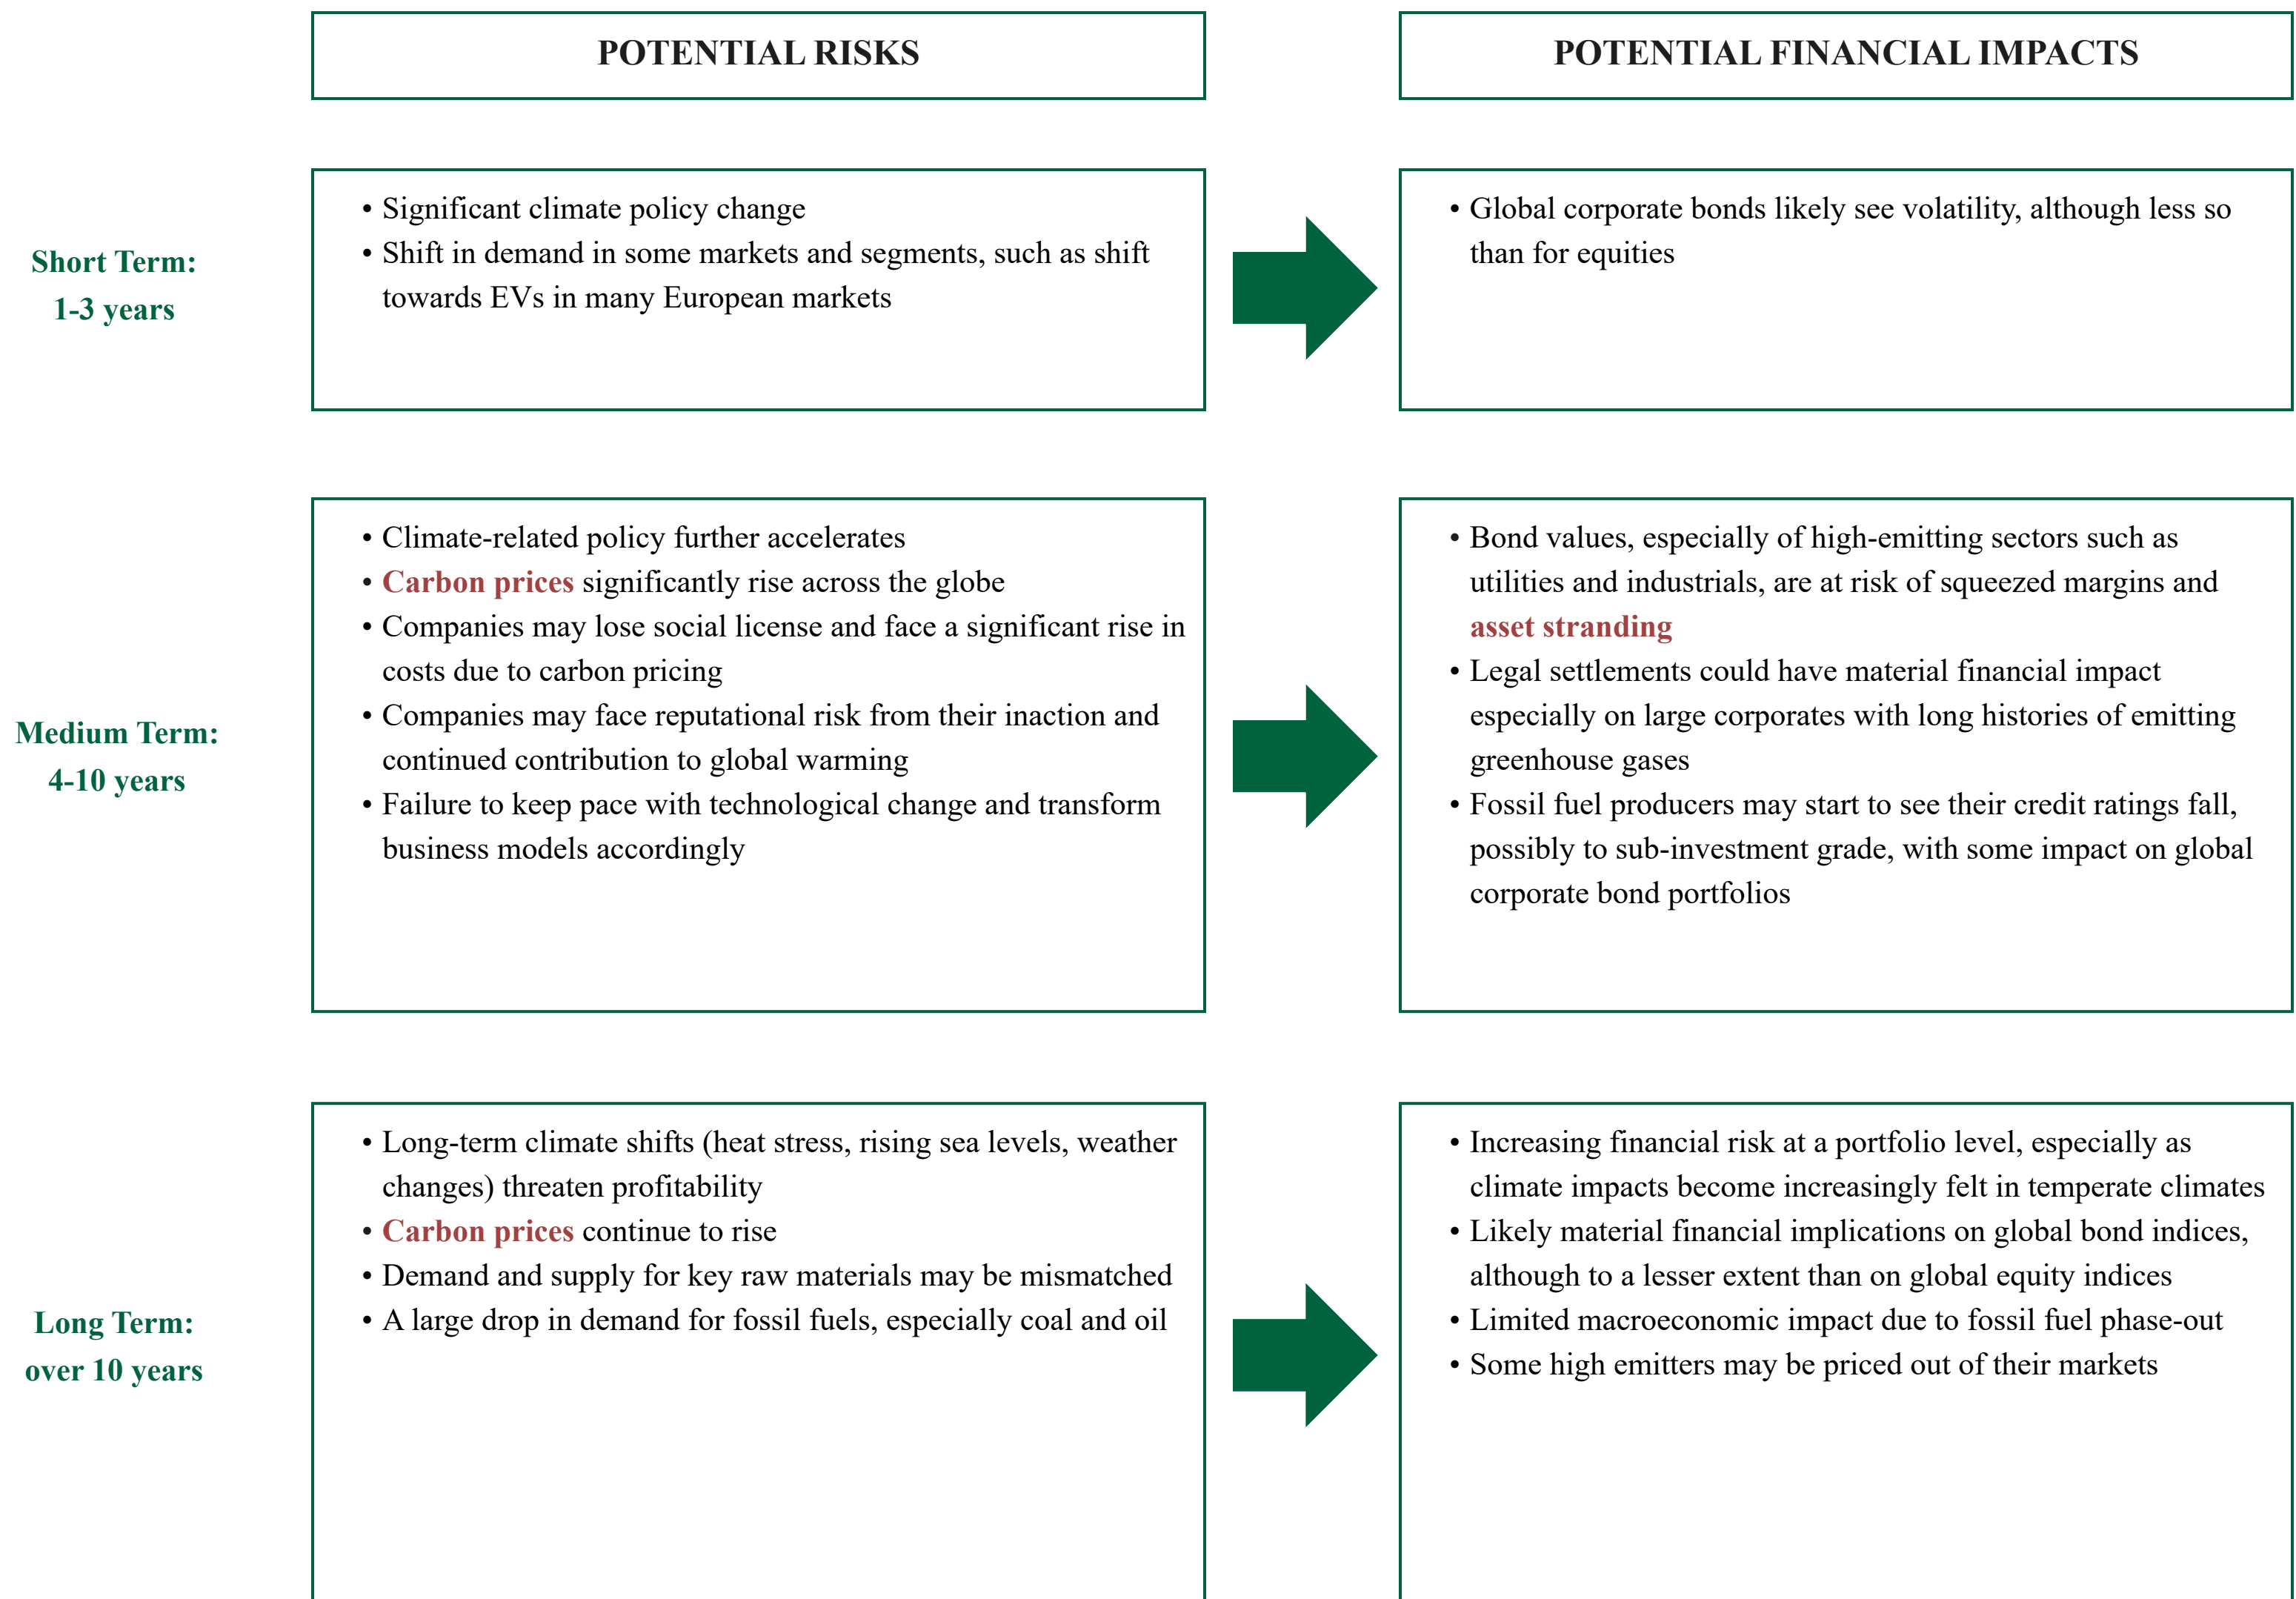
POTENTIAL RISKS

POTENTIAL FINANCIAL IMPACTS

Short Term:
1-3 years

• Significant climate policy change
• Shift in demand in some markets and segments, such as shift towards EVs in many European markets

• Global corporate bonds likely see volatility, although less so than for equities

Medium Term:
4-10 years

• Climate-related policy further accelerates
• Carbon prices significantly rise across the globe
• Companies may lose social license and face a significant rise in costs due to carbon pricing
• Companies may face reputational risk from their inaction and continued contribution to global warming
• Failure to keep pace with technological change and transform business models accordingly

• Bond values, especially of high-emitting sectors such as utilities and industrials, are at risk of squeezed margins and asset stranding
• Legal settlements could have material financial impact especially on large corporates with long histories of emitting greenhouse gases
• Fossil fuel producers may start to see their credit ratings fall, possibly to sub-investment grade, with some impact on global corporate bond portfolios

Long Term:
over 10 years

• Long-term climate shifts (heat stress, rising sea levels, weather changes) threaten profitability
• Carbon prices continue to rise
• Demand and supply for key raw materials may be mismatched
• A large drop in demand for fossil fuels, especially coal and oil

• Increasing financial risk at a portfolio level, especially as climate impacts become increasingly felt in temperate climates
• Likely material financial implications on global bond indices, although to a lesser extent than on global equity indices
• Limited macroeconomic impact due to fossil fuel phase-out
• Some high emitters may be priced out of their markets